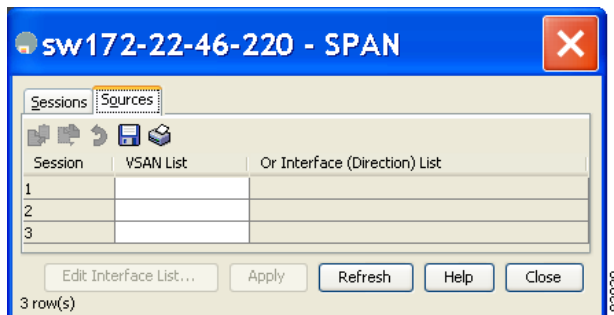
sw172-22-46-220 - SPAN

Sessions Sources

| Session | VSAN List | Or Interface (Direction) List |
|---|---|---|
| 1 | | |
| 2 | | |
| 3 | | |

Edit Interface List... Apply Refresh Help Close

3 row(s)